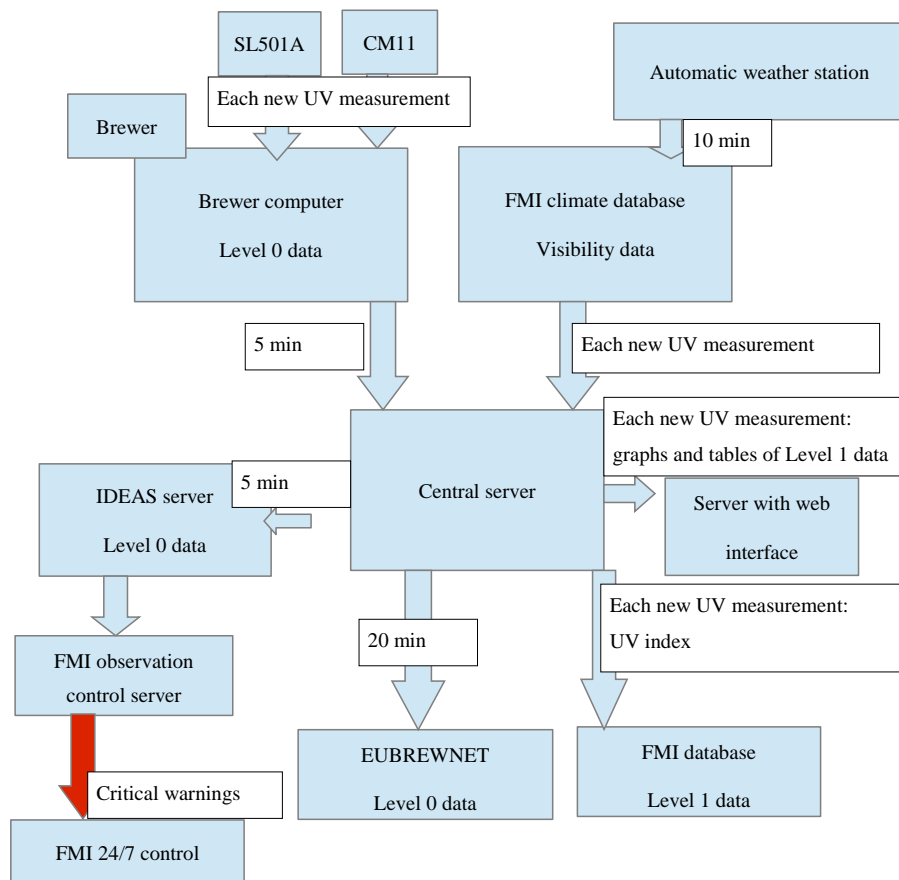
SL501A

CM11

Each new UV measurement

Automatic weather station

Brewer

10 min

Brewer computer

Level 0 data

FMI climate database

Visibility data

5 min

Each new UV measurement

Each new UV measurement: graphs and tables of Level 1 data

IDEAS server

Level 0 data

5 min

Central server

Server with web interface

Each new UV measurement: UV index

20 min

FMI observation control server

Critical warnings

EUBREWNET

Level 0 data

FMI database

Level 1 data

FMI 24/7 control